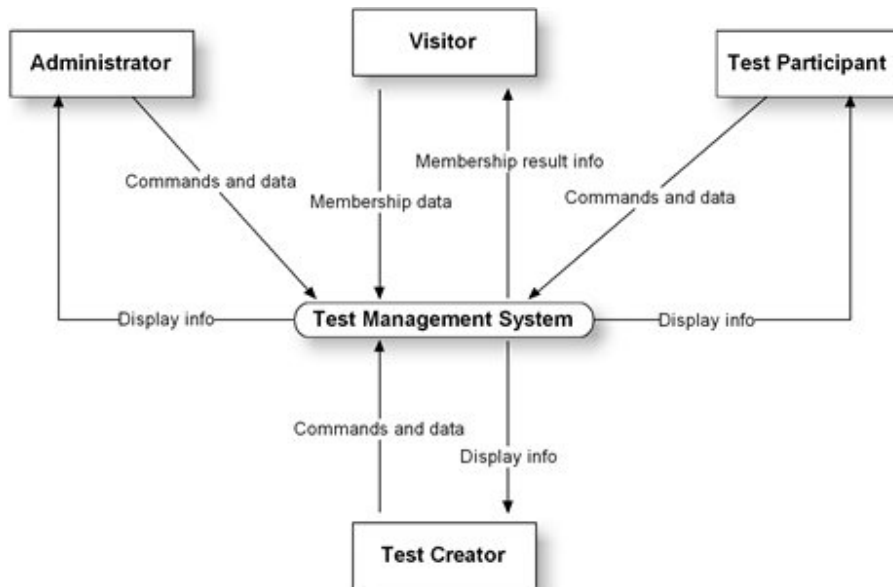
Administrator

Visitor

Test Participant

Membership result info

Commands and data

Membership data

Commands and data

Display info

Test Management System

Display info

Commands and data

Display info

Test Creator